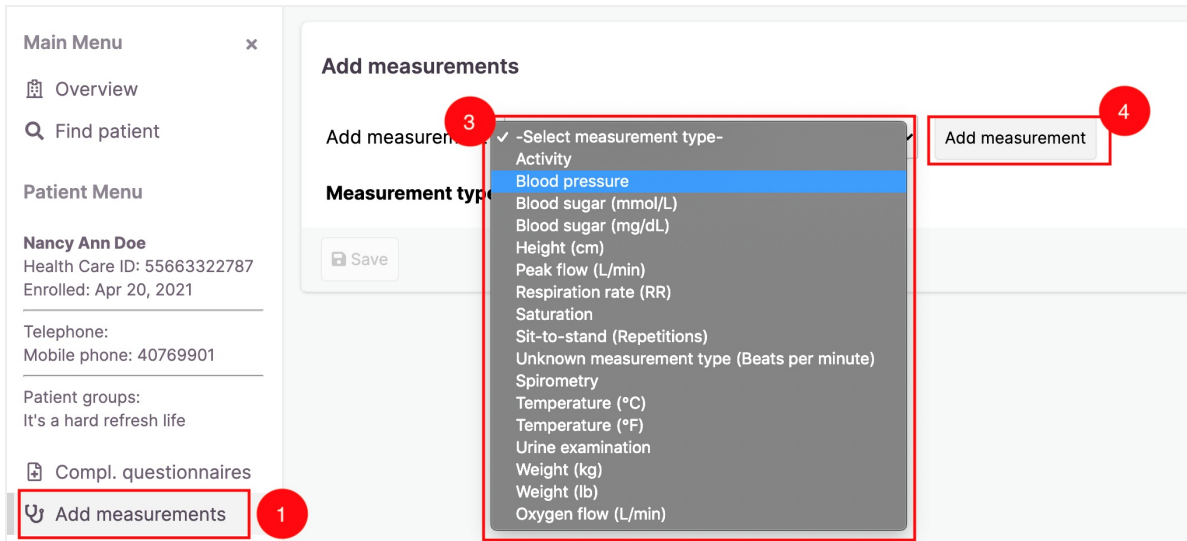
Main Menu ×

Overview

Find patient

Patient Menu

Nancy Ann Doe
Health Care ID: 55663322787
Enrolled: Apr 20, 2021

Telephone:
Mobile phone: 40769901

Patient groups:
It's a hard refresh life

Compl. questionnaires

Add measurements

1

Add measurements

Add measurem

Measurement typ

3

✓ -Select measurement type-
Activity
Blood pressure
Blood sugar (mmol/L)
Blood sugar (mg/dL)
Height (cm)
Peak flow (L/min)
Respiration rate (RR)
Saturation
Sit-to-stand (Repetitions)
Unknown measurement type (Beats per minute)
Spirometry
Temperature (°C)
Temperature (°F)
Urine examination
Weight (kg)
Weight (lb)
Oxygen flow (L/min)

4

Add measurement

Save